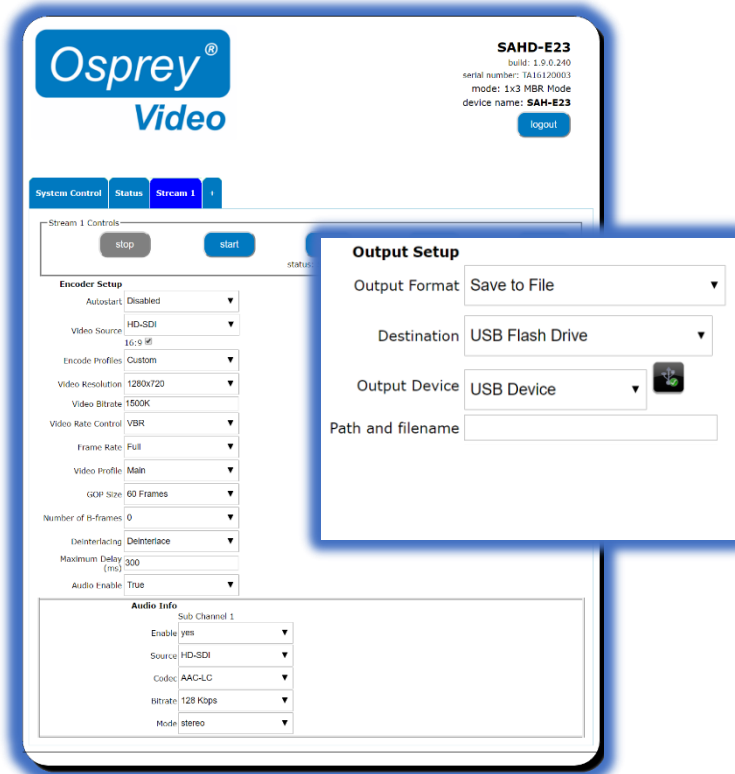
Osprey®
Video

SAHD-E23
build: 1.9.0.240
serial number: TA16120003
mode: 1x3 MBR Mode
device name: SAH-E23
logout

System Control
Status
Stream 1
+

Stream 1 Controls
stop
start
status:

Encoder Setup
Autostart Disabled
Video Source HD-SDI
16:9 ☑
Encode Profiles Custom
Video Resolution 1280x720
Video Bitrate 1500K
Video Rate Control VBR
Frame Rate Full
Video Profile Main
GOP Size 60 Frames
Number of B-frames 0
Deinterlacing Deinterlace
Maximum Delay (ms) 300
Audio Enable True

Audio Info
Sub Channel 1
Enable yes
Source HD-SDI
Codec AAC-LC
Bitrate 128 Kbps
Mode stereo

Output Setup
Output Format Save to File
Destination USB Flash Drive
Output Device USB Device
Path and filename